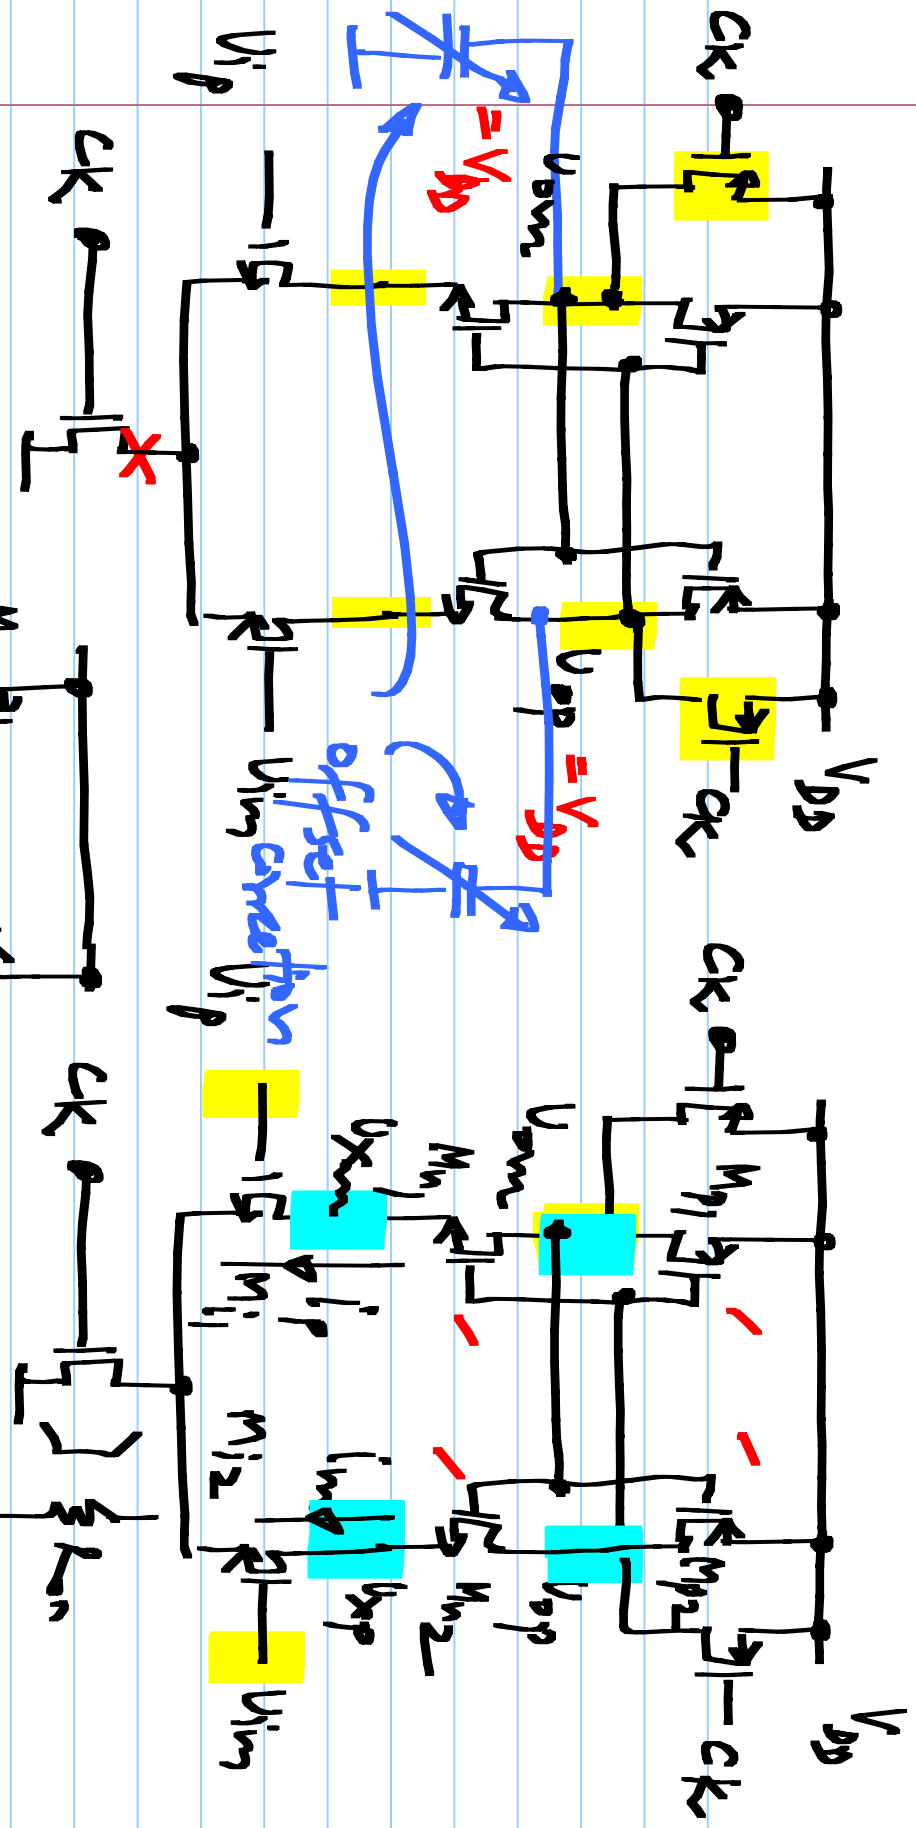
CK
$V_{ip}$
$V_{om}$
$=V_{DD}$
CK
$V_{op}$
$=V_{DD}$
$V_{in}$
offset cancellation
CK
$V_{DD}$
$V_{ip}$
CK
CK
$V_{om}$
$V_{xm}$
$M_{n1}$
$M_{p1}$
$M_{i1}$
$M_{i2}$
$V_{xp}$
$M_{n2}$
$V_{op}$
$M_{p2}$
$V_{in}$
CK
$V_{DD}$